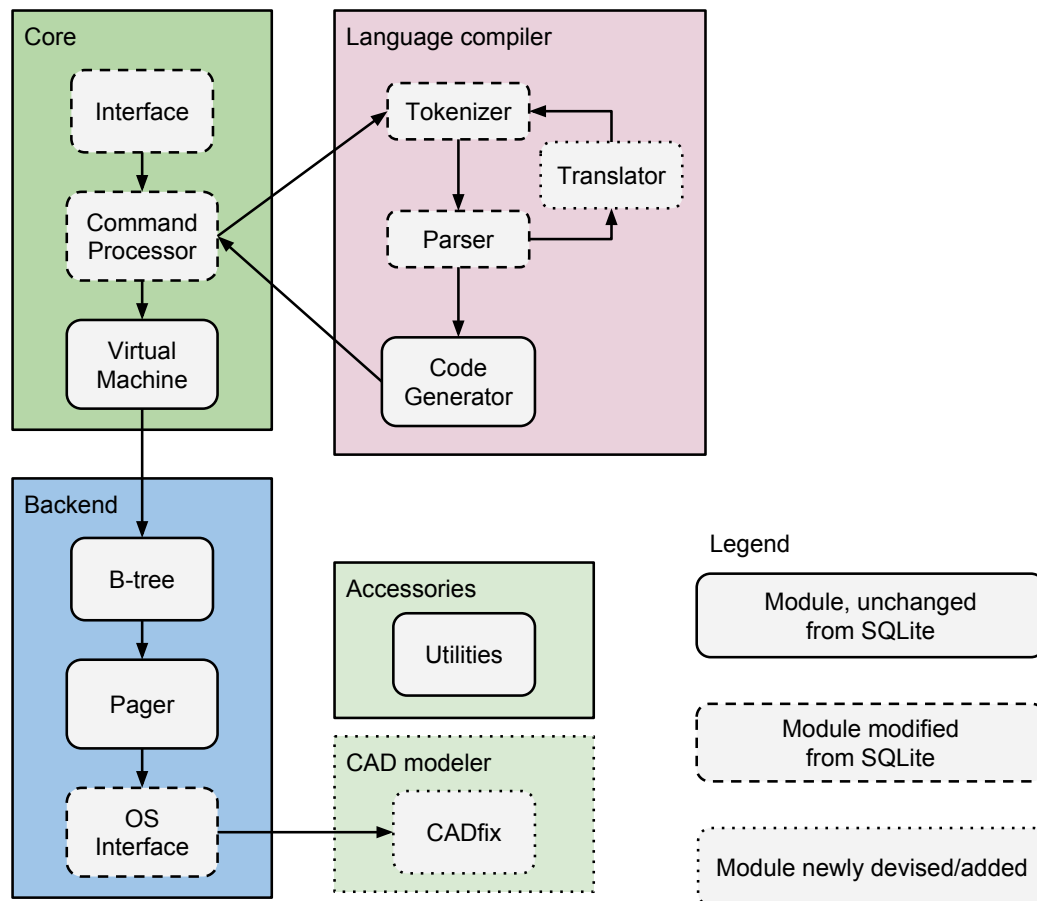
Core

Interface

Command Processor

Virtual Machine

Language compiler

Tokenizer

Translator

Parser

Code Generator

Backend

B-tree

Pager

OS Interface

Accessories

Utilities

CAD modeler

CADfix

Legend

Module, unchanged from SQLite

Module modified from SQLite

Module newly devised/added